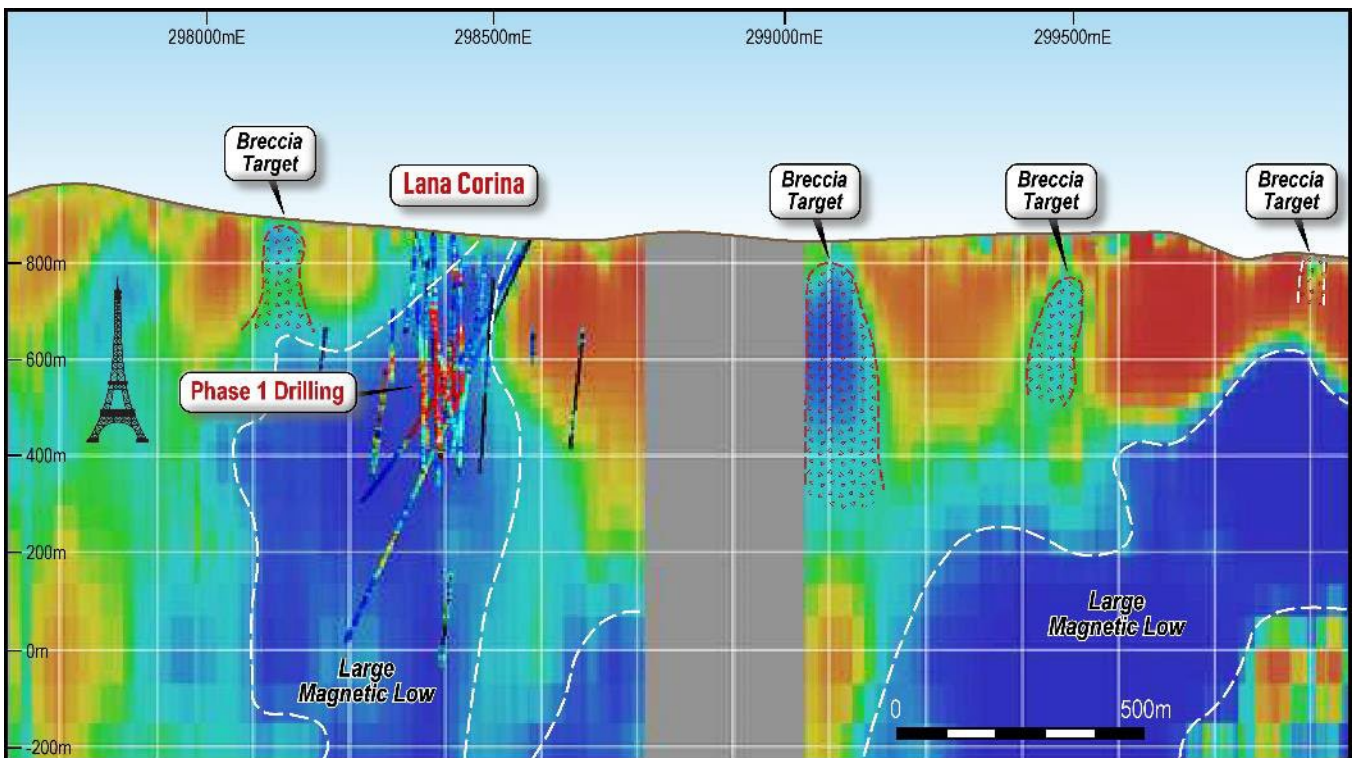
298000mE
298500mE
299000mE
299500mE

Breccia Target

Lana Corina

Breccia Target

Breccia Target

Breccia Target

800m
600m
400m
200m
0m
-200m

Phase 1 Drilling

Large Magnetic Low

Large Magnetic Low

0
500m